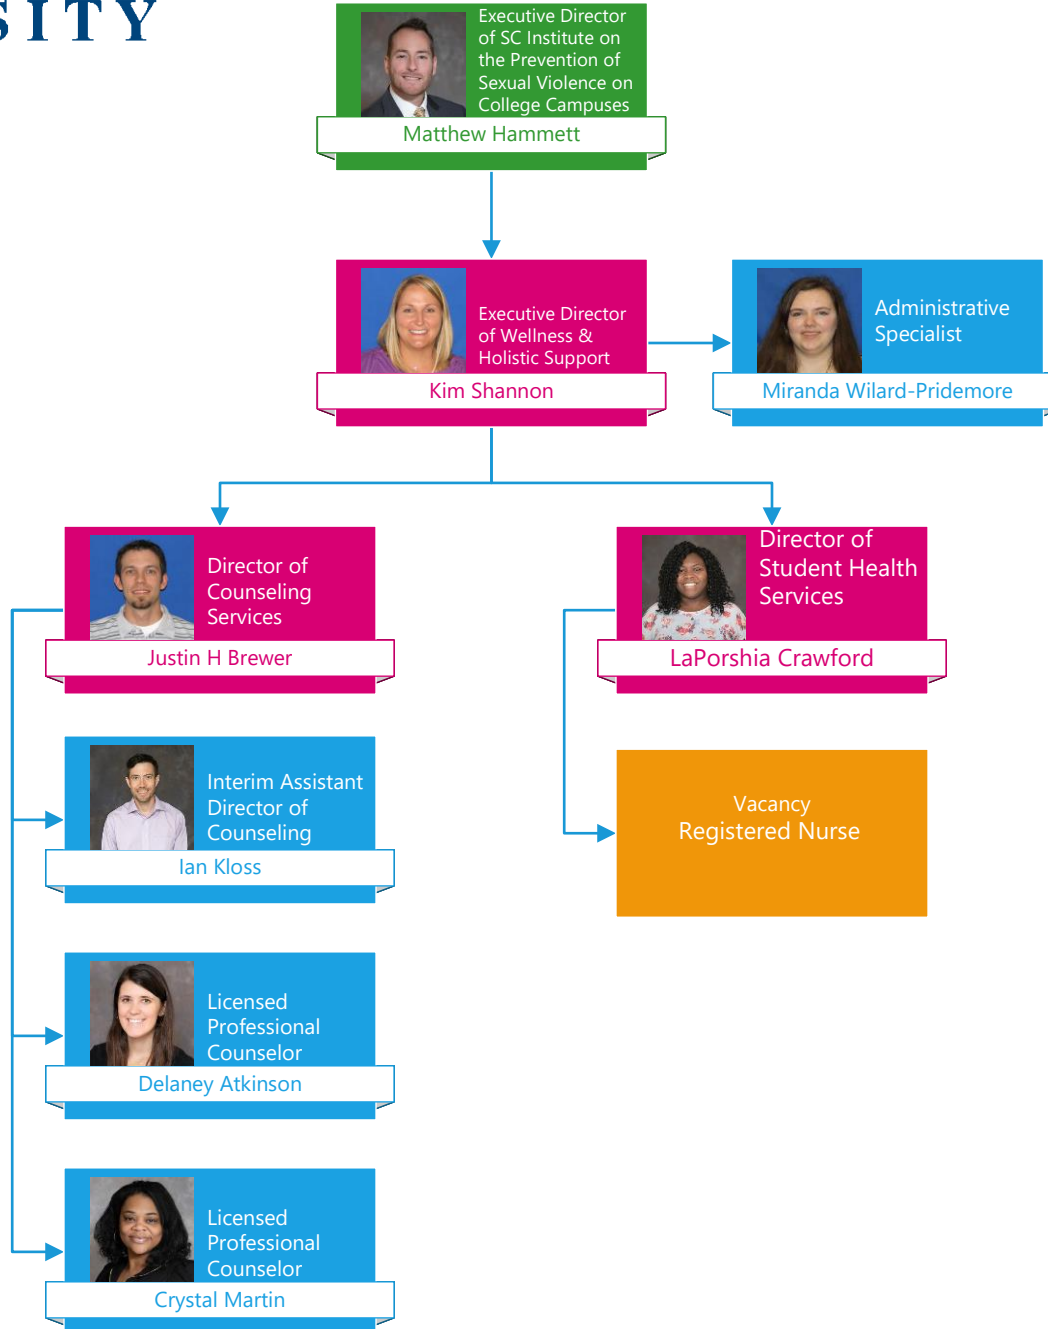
SITY

Executive Director of SC Institute on the Prevention of Sexual Violence on College Campuses
Matthew Hammett

Executive Director of Wellness & Holistic Support
Kim Shannon

Administrative Specialist
Miranda Wilard-Pridemore

Director of Counseling Services
Justin H Brewer

Director of Student Health Services
LaPorshia Crawford

Interim Assistant Director of Counseling
Ian Kloss

Vacancy
Registered Nurse

Licensed Professional Counselor
Delaney Atkinson

Licensed Professional Counselor
Crystal Martin